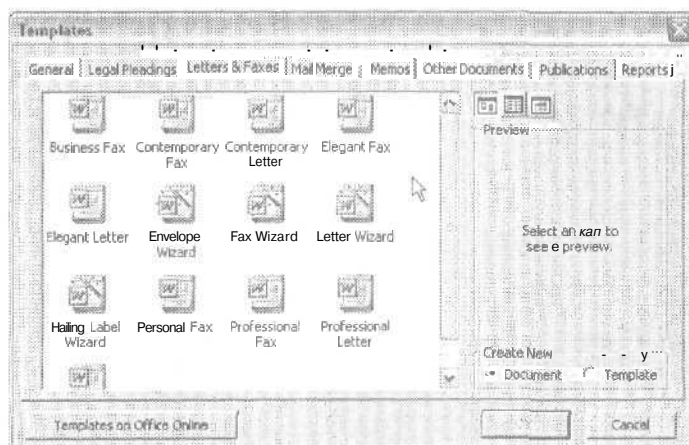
Templates

General | Legal Pleadings | Letters & Faxes | Mail Merge | Memos | Other Documents | Publications | Reports

Business Fax
Contemporary Fax
Contemporary Letter
Elegant Fax
Elegant Letter
Envelope Wizard
Fax Wizard
Letter Wizard
Hailing Label Wizard
Personal Fax
Professional Fax
Professional Letter

Preview

Select an кап to see e preview.

Create New
Document
Template

Templates on Office Online
Cancel